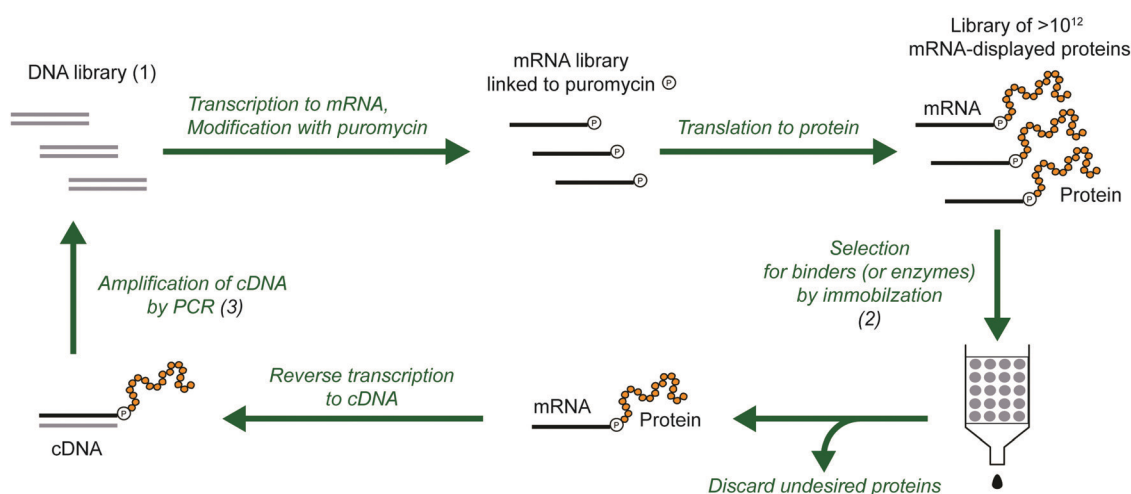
DNA library (1)

Transcription to mRNA, Modification with puromycin

mRNA library linked to puromycin P

P

P

P

Translation to protein

Library of >$10^{12}$ mRNA-displayed proteins

mRNA

P

P

P

Protein

Selection for binders (or enzymes) by immobilzation (2)

Amplification of cDNA by PCR (3)

P

cDNA

Reverse transcription to cDNA

mRNA

P

Protein

Discard undesired proteins